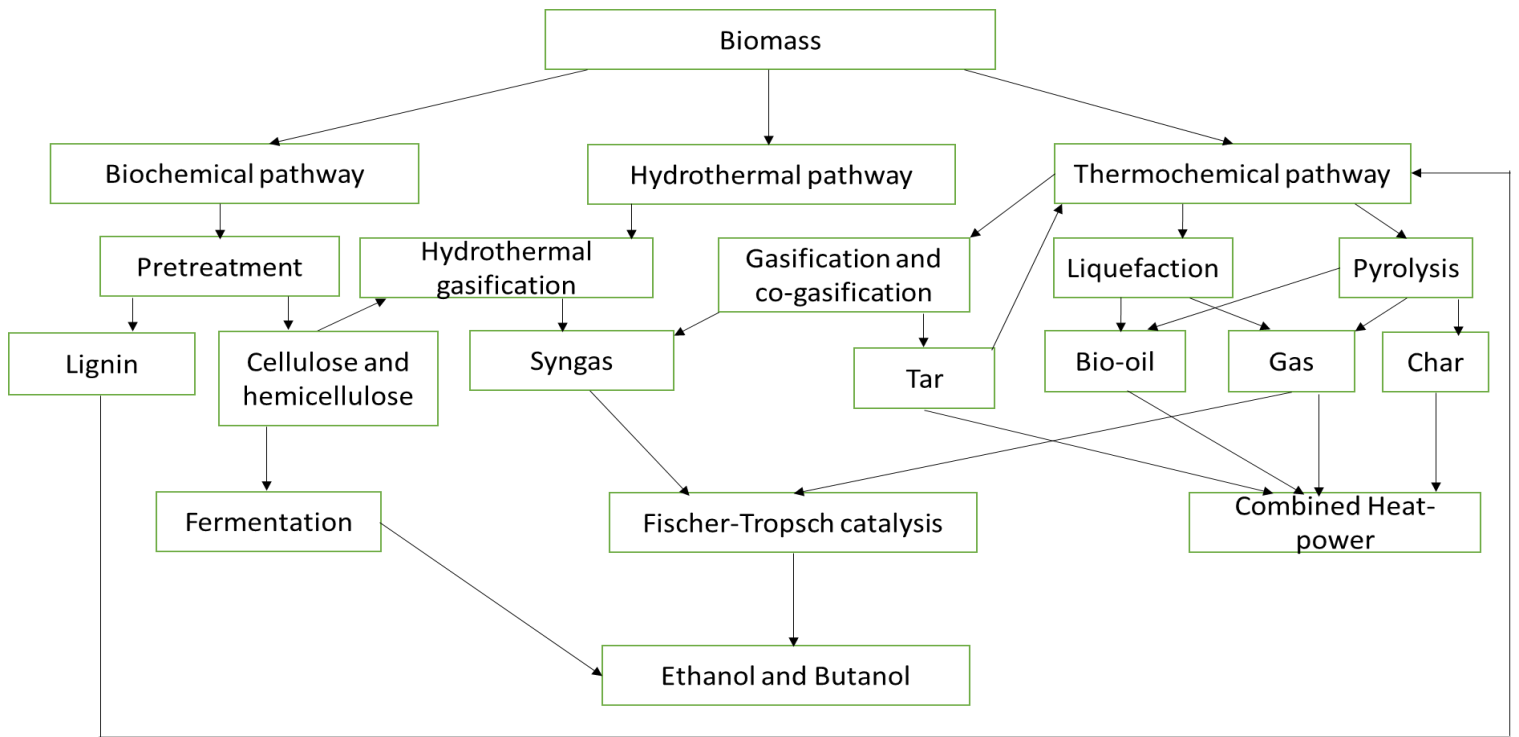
Biomass

Biochemical pathway

Hydrothermal pathway

Thermochemical pathway

Pretreatment

Hydrothermal gasification

Gasification and co-gasification

Liquefaction

Pyrolysis

Lignin

Cellulose and hemicellulose

Syngas

Tar

Bio-oil

Gas

Char

Fermentation

Fischer-Tropsch catalysis

Combined Heat-power

Ethanol and Butanol